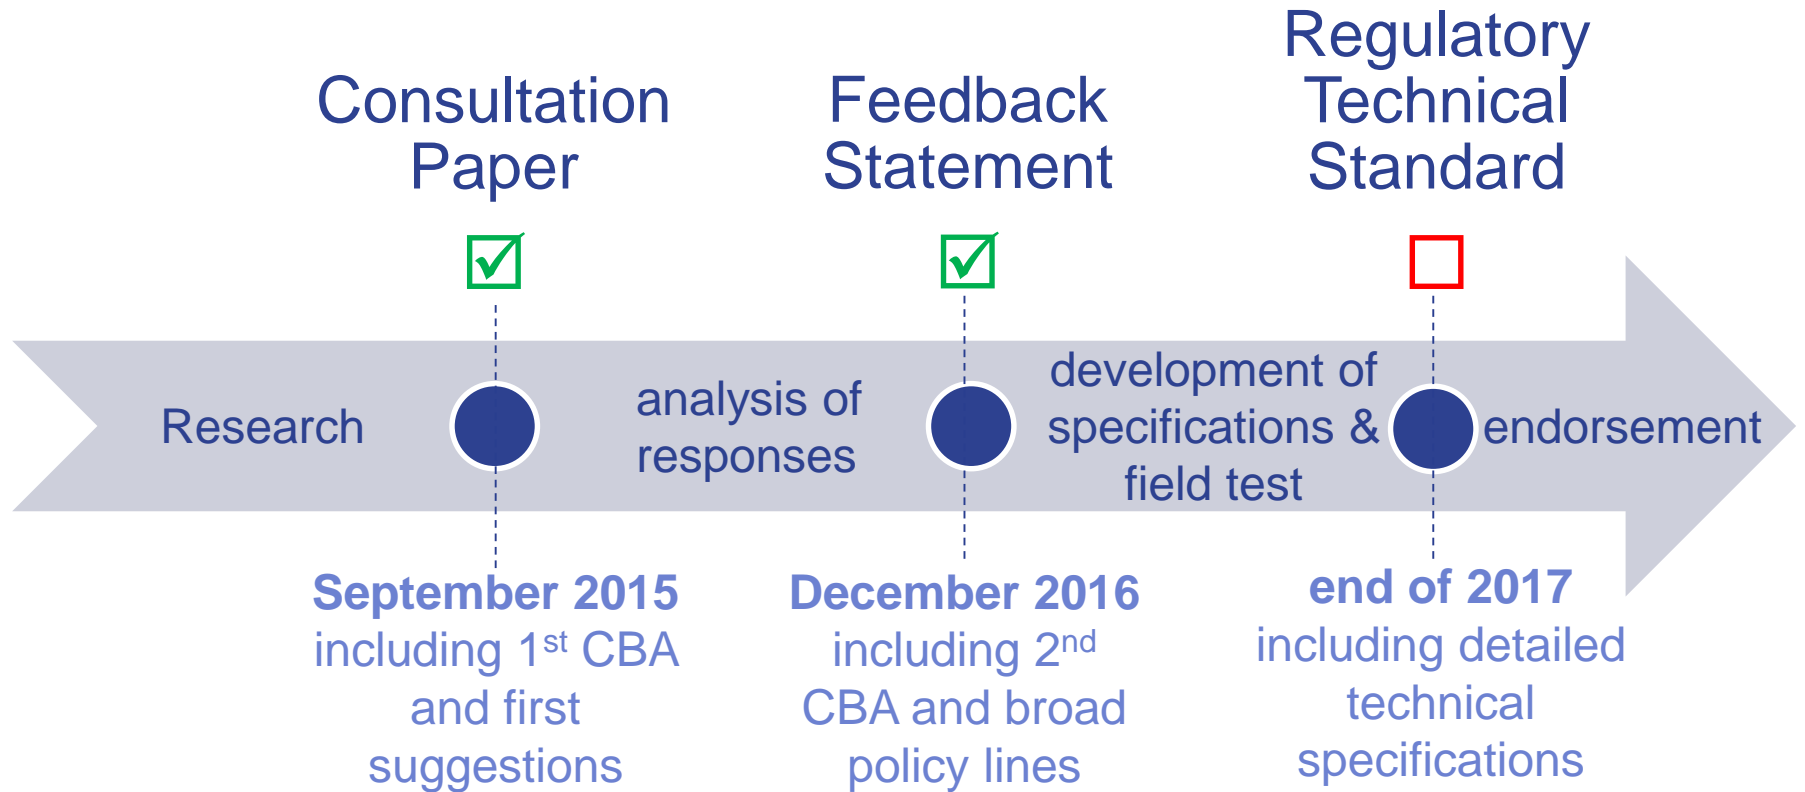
Consultation Paper

Feedback Statement

Regulatory Technical Standard

Research

analysis of responses

development of specifications & field test

endorsement

**September 2015**
including 1$^{st}$ CBA and first suggestions

**December 2016**
including 2$^{nd}$ CBA and broad policy lines

**end of 2017**
including detailed technical specifications